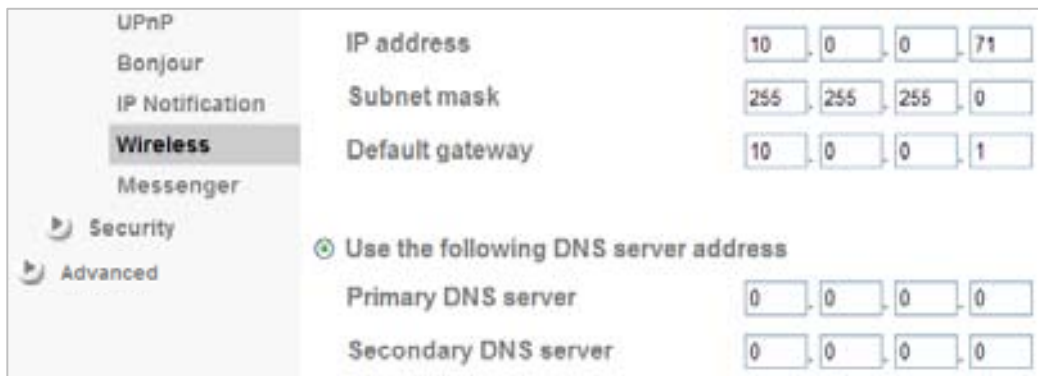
UPnP
Bonjour
IP Notification
Wireless
Messenger
Security
Advanced

IP address 10 . 0 . 0 . 71
Subnet mask 255 . 255 . 255 . 0
Default gateway 10 . 0 . 0 . 1

Use the following DNS server address
Primary DNS server 0 . 0 . 0 . 0
Secondary DNS server 0 . 0 . 0 . 0